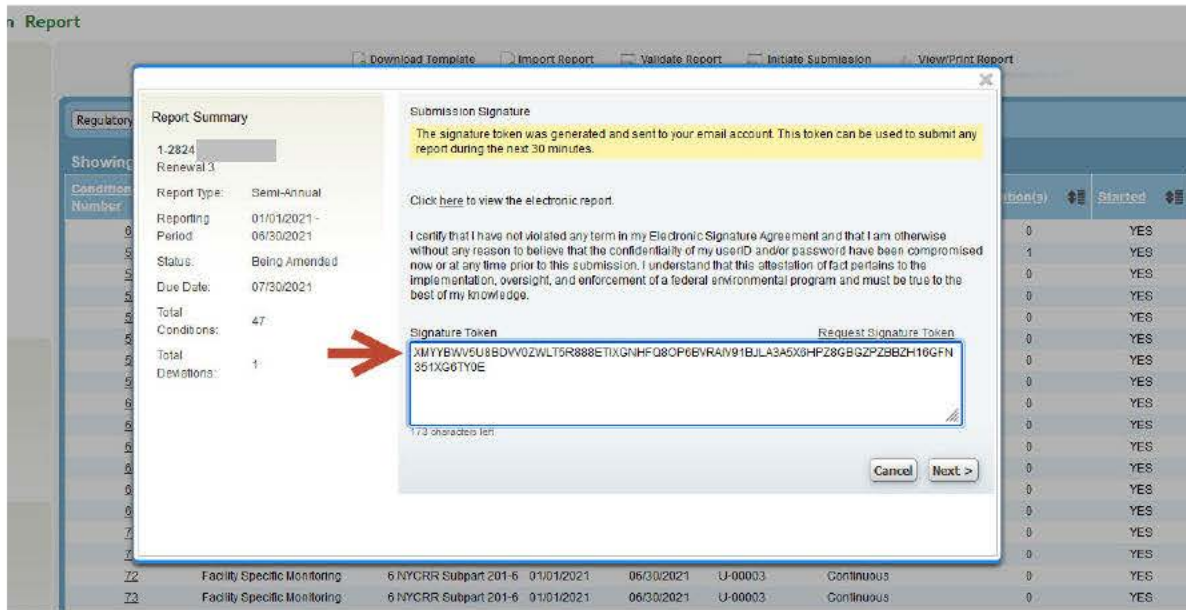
n Report

Download Template Import Report Validate Report Initiate Submission View/Print Report

Regulatory

Showing

Condition Number

Report Summary

1-2824 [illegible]
Renewal 3

Report Type: Semi-Annual

Reporting Period: 01/01/2021 - 06/30/2021

Status: Being Amended

Due Date: 07/30/2021

Total Conditions: 47

Total Deviations: 1

Submission Signature

The signature token was generated and sent to your email account. This token can be used to submit any report during the next 30 minutes.

Click here to view the electronic report.

I certify that I have not violated any term in my Electronic Signature Agreement and that I am otherwise without any reason to believe that the confidentiality of my userID and/or password have been compromised now or at any time prior to this submission. I understand that this attestation of fact pertains to the implementation, oversight, and enforcement of a federal environmental program and must be true to the best of my knowledge.

Signature Token Request Signature Token

XMYYBWV5U8BDVV0ZWLT5R888ETIXGNHFQ8OP6BVRAIV91BJLA3A5X8HPZ8GBGZPZBBZH16GFN351XG6TY0E

173 characters left

Cancel Next >

ation(s) Started

| | | | | | | | | |
|---|---|---|---|---|---|---|---|---|
| | | | | | | | 0 | YES |
| | | | | | | | 1 | YES |
| | | | | | | | 0 | YES |
| | | | | | | | 0 | YES |
| | | | | | | | 0 | YES |
| | | | | | | | 0 | YES |
| | | | | | | | 0 | YES |
| | | | | | | | 0 | YES |
| | | | | | | | 0 | YES |
| | | | | | | | 0 | YES |
| | | | | | | | 0 | YES |
| | | | | | | | 0 | YES |
| | | | | | | | 0 | YES |
| | | | | | | | 0 | YES |
| | | | | | | | 0 | YES |
| | | | | | | | 0 | YES |
| 72 | Facility Specific Monitoring | 6 NYCRR Subpart 201-6 | 01/01/2021 | 06/30/2021 | U-00003 | Continuous | 0 | YES |
| 73 | Facility Specific Monitoring | 6 NYCRR Subpart 201-6 | 01/01/2021 | 06/30/2021 | U-00003 | Continuous | 0 | YES |